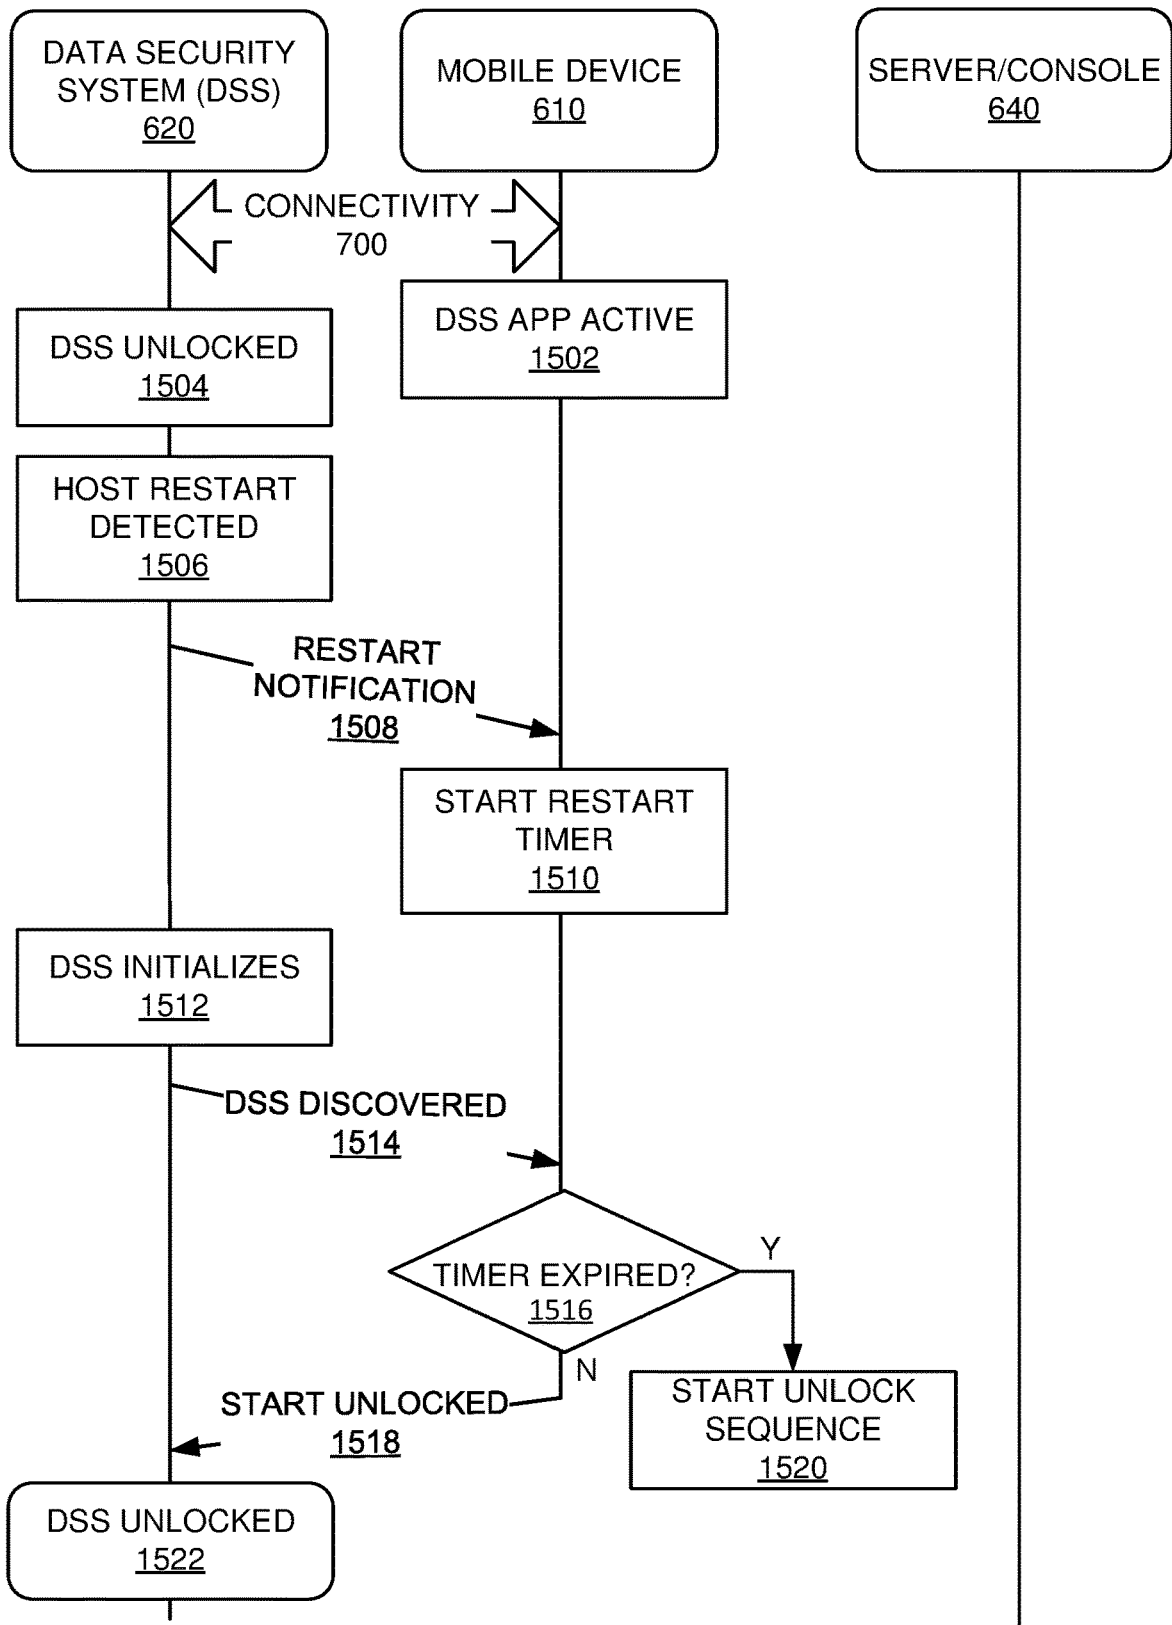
DATA SECURITY SYSTEM (DSS)
620

MOBILE DEVICE
610

SERVER/CONSOLE
640

CONNECTIVITY
700

DSS APP ACTIVE
1502

DSS UNLOCKED
1504

HOST RESTART DETECTED
1506

RESTART NOTIFICATION
1508

START RESTART TIMER
1510

DSS INITIALIZES
1512

DSS DISCOVERED
1514

TIMER EXPIRED?
1516

Y

N

START UNLOCKED
1518

START UNLOCK SEQUENCE
1520

DSS UNLOCKED
1522